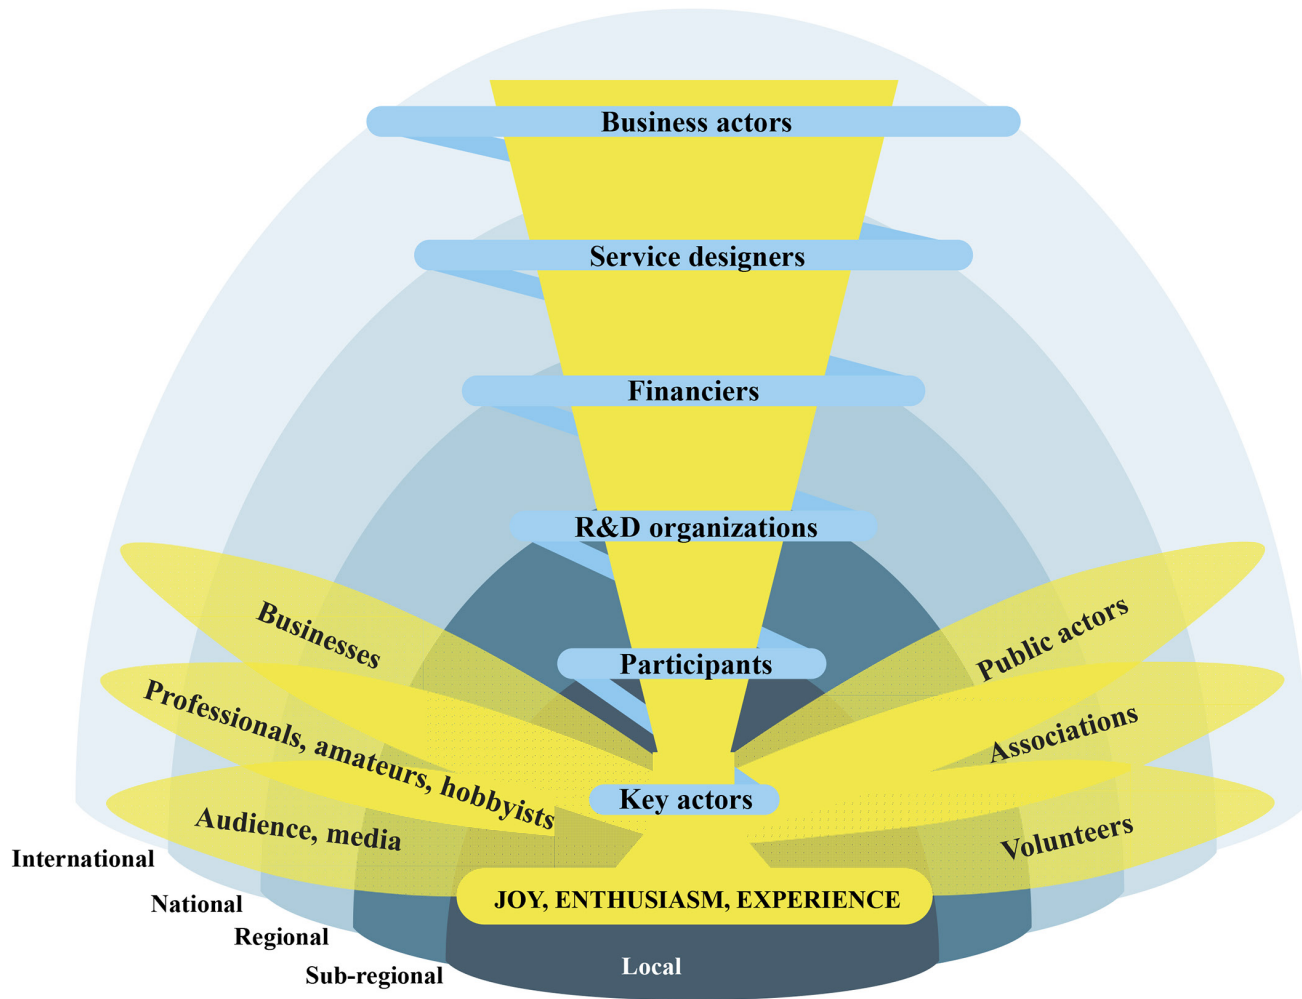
Business actors

Service designers

Financiers

R&D organizations

Participants

Businesses

Professionals, amateurs, hobbyists

Audience, media

Public actors

Associations

Volunteers

Key actors

JOY, ENTHUSIASM, EXPERIENCE

International

National

Regional

Sub-regional

Local